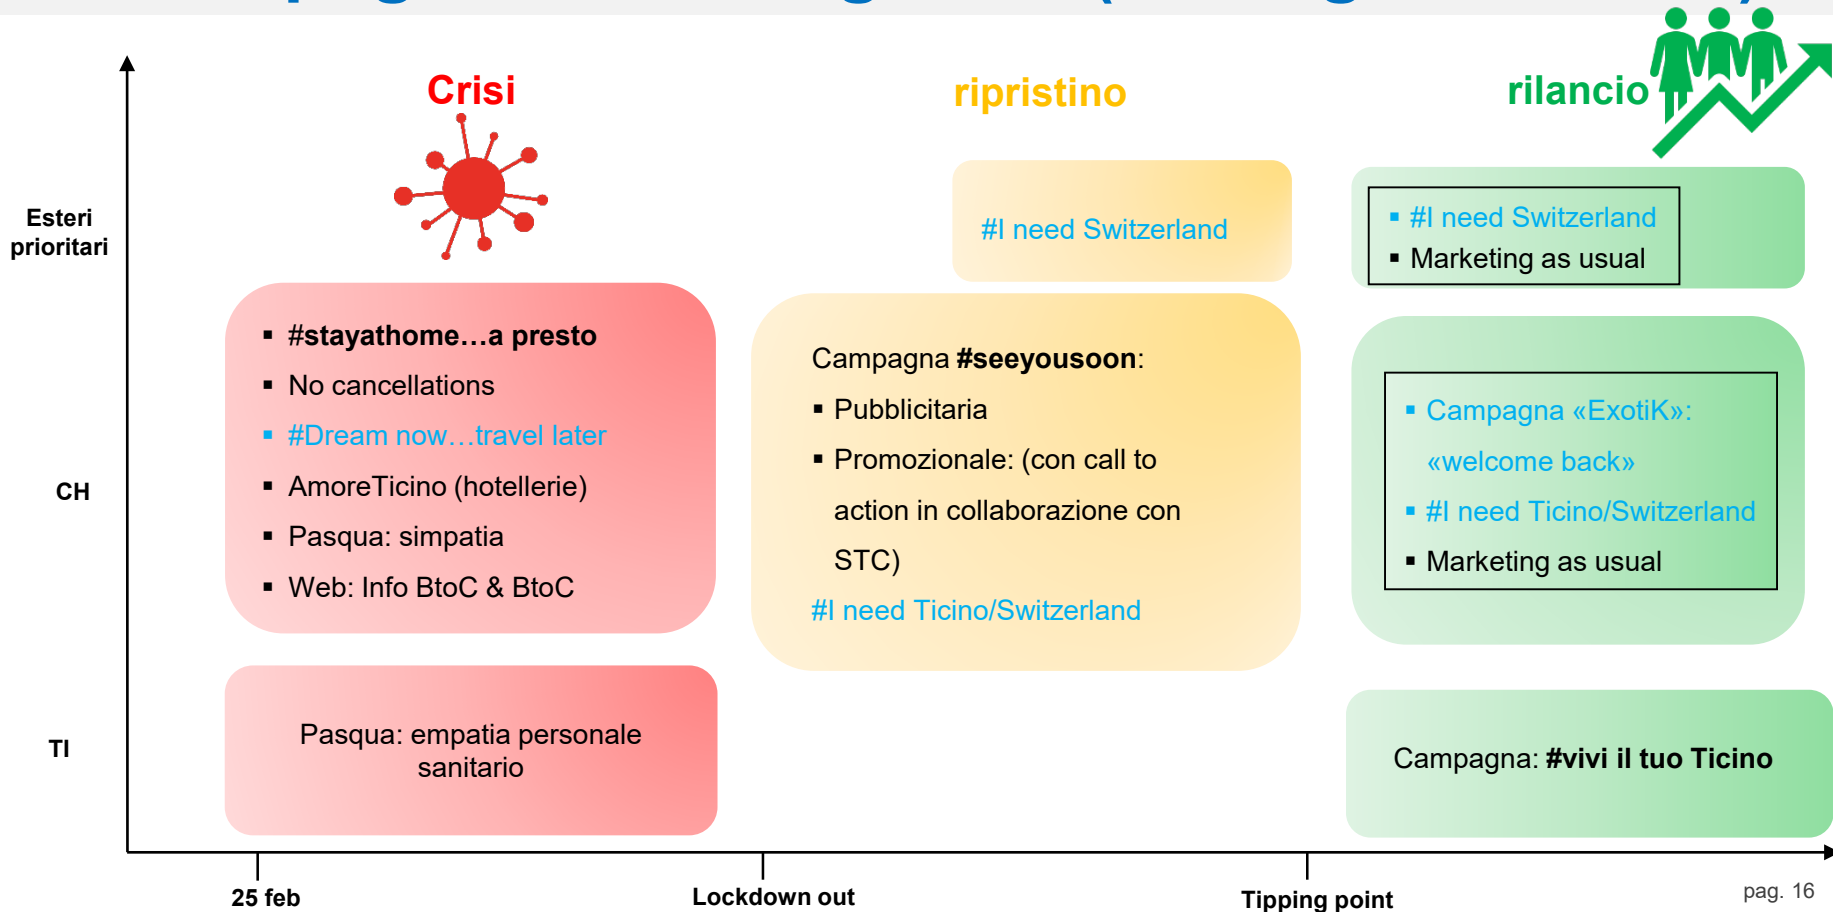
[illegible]

Crisi

ripristino

rilancio

Esteri prioritari

CH

TI

#I need Switzerland

- #I need Switzerland
- Marketing as usual

- #stayathome…a presto
- No cancellations
- #Dream now…travel later
- AmoreTicino (hotellerie)
- Pasqua: simpatia
- Web: Info BtoC & BtoC

Campagna #seeyousoon:
- Pubblicitaria
- Promozionale: (con call to action in collaborazione con STC)

#I need Ticino/Switzerland

- Campagna «ExotiK»: «welcome back»
- #I need Ticino/Switzerland
- Marketing as usual

Pasqua: empatia personale sanitario

Campagna: #vivi il tuo Ticino

25 feb

Lockdown out

Tipping point

pag. 16